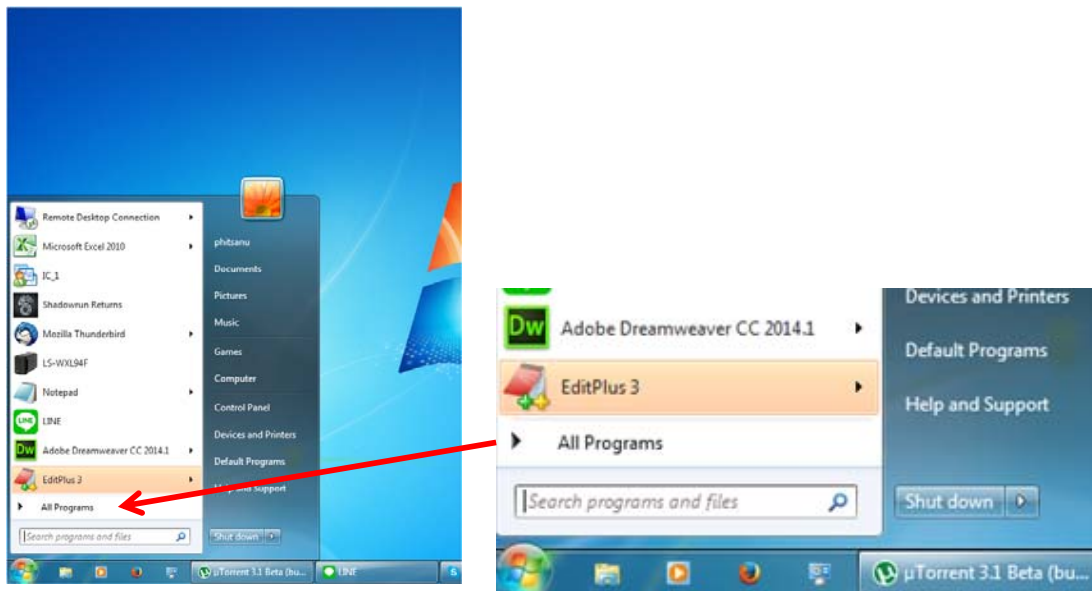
Remote Desktop Connection
Microsoft Excel 2010
IC_1
Shadowrun Returns
Mozilla Thunderbird
LS-WXL94F
Notepad
LINE
Adobe Dreamweaver CC 2014.1
EditPlus 3
All Programs
Search programs and files

phitsanu
Documents
Pictures
Music
Games
Computer
Control Panel
Devices and Printers
Default Programs
Help and Support
Shut down

µTorrent 3.1 Beta (bu...
LINE

Adobe Dreamweaver CC 2014.1
EditPlus 3
All Programs
Search programs and files

Devices and Printers
Default Programs
Help and Support
Shut down

µTorrent 3.1 Beta (bu...